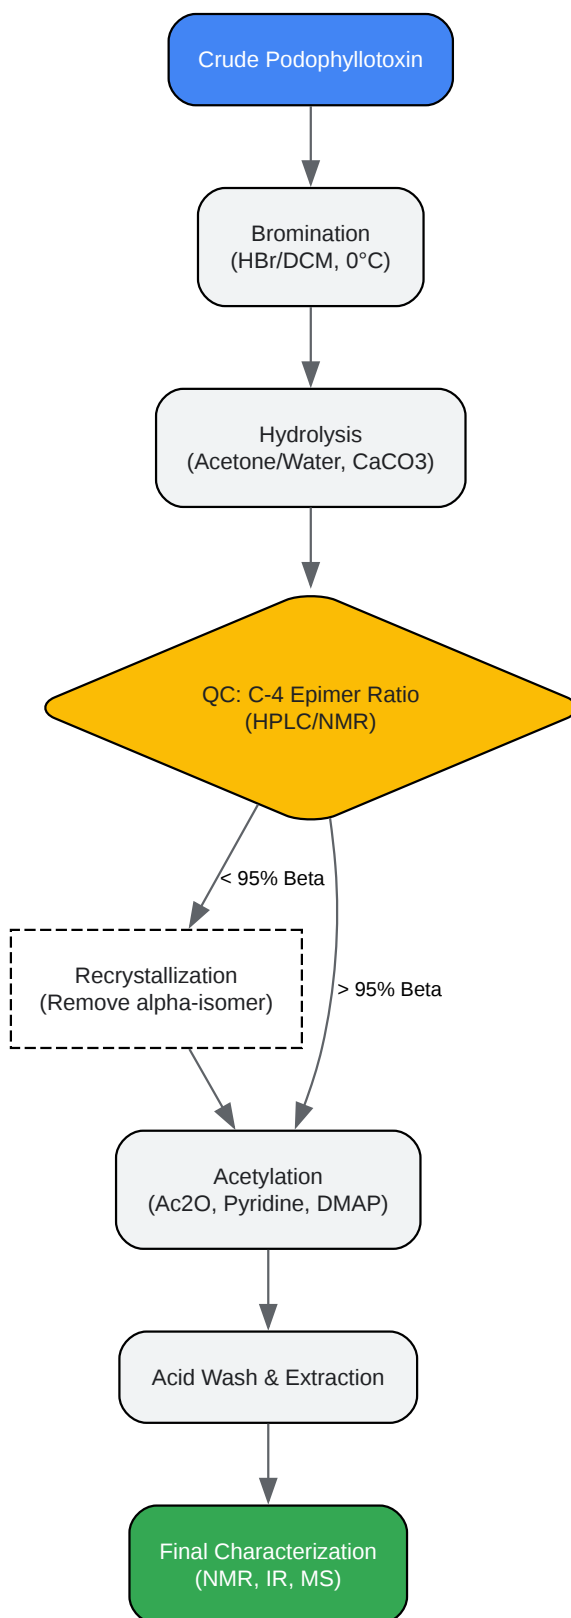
Crude Podophyllotoxin

Bromination
(HBr/DCM, 0°C)

Hydrolysis
(Acetone/Water, CaCO3)

QC: C-4 Epimer Ratio
(HPLC/NMR)

< 95% Beta

> 95% Beta

Recrystallization
(Remove alpha-isomer)

Acetylation
(Ac2O, Pyridine, DMAP)

Acid Wash & Extraction

Final Characterization
(NMR, IR, MS)